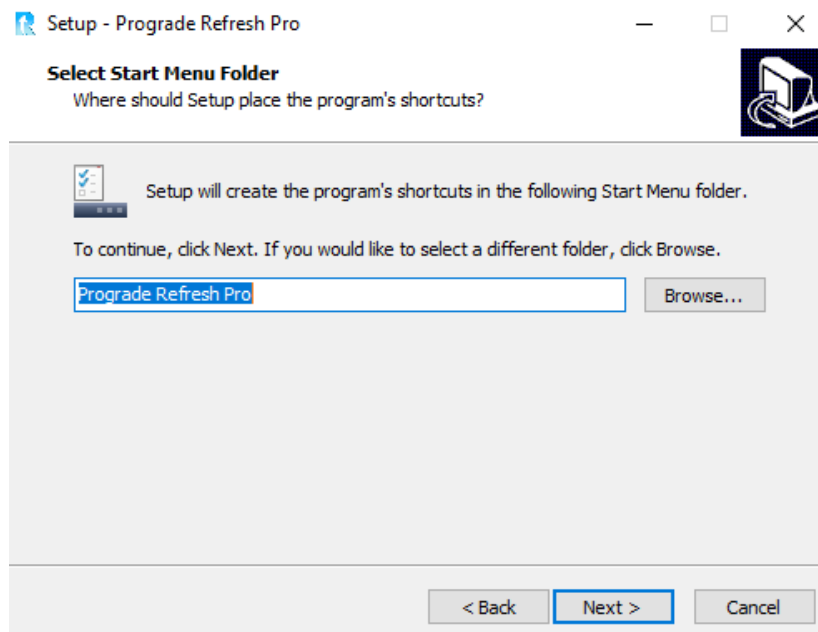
Setup - Prograde Refresh Pro

Select Start Menu Folder
Where should Setup place the program's shortcuts?

Setup will create the program's shortcuts in the following Start Menu folder.

To continue, click Next. If you would like to select a different folder, click Browse.

Prograde Refresh Pro

Browse...

< Back

Next >

Cancel